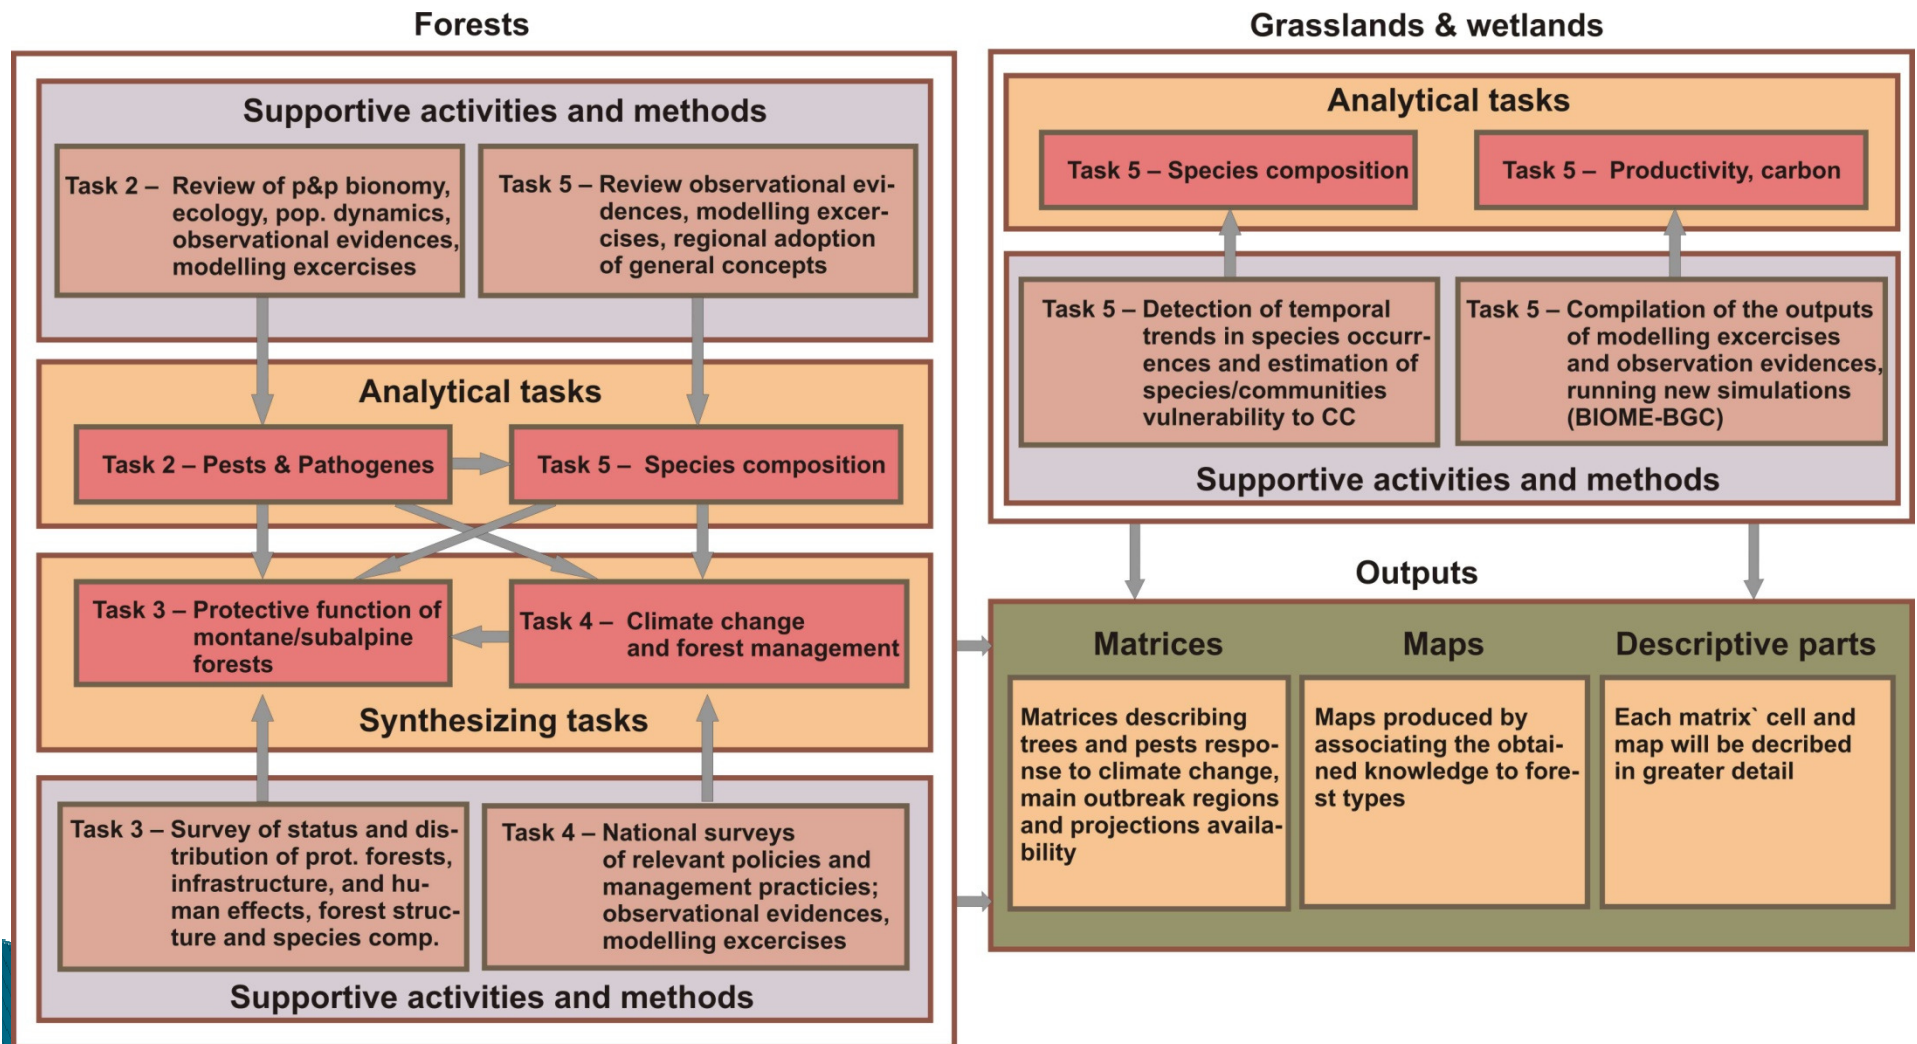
Forests

Supportive activities and methods

Task 2 – Review of p&p bionomy, ecology, pop. dynamics, observational evidences, modelling excercises

Task 5 – Review observational evidences, modelling excercises, regional adoption of general concepts

Analytical tasks

Task 2 – Pests & Pathogenes

Task 5 – Species composition

Task 3 – Protective function of montane/subalpine forests

Task 4 – Climate change and forest management

Synthesizing tasks

Task 3 – Survey of status and distribution of prot. forests, infrastructure, and human effects, forest structure and species comp.

Task 4 – National surveys of relevant policies and management practicies; observational evidences, modelling excercises

Supportive activities and methods

Grasslands & wetlands

Analytical tasks

Task 5 – Species composition

Task 5 – Productivity, carbon

Task 5 – Detection of temporal trends in species occurrences and estimation of species/communities vulnerability to CC

Task 5 – Compilation of the outputs of modelling excercises and observation evidences, running new simulations (BIOME-BGC)

Supportive activities and methods

Outputs

Matrices

Maps

Descriptive parts

Matrices describing trees and pests response to climate change, main outbreak regions and projections availability

Maps produced by associating the obtained knowledge to forest types

Each matrix` cell and map will be decribed in greater detail